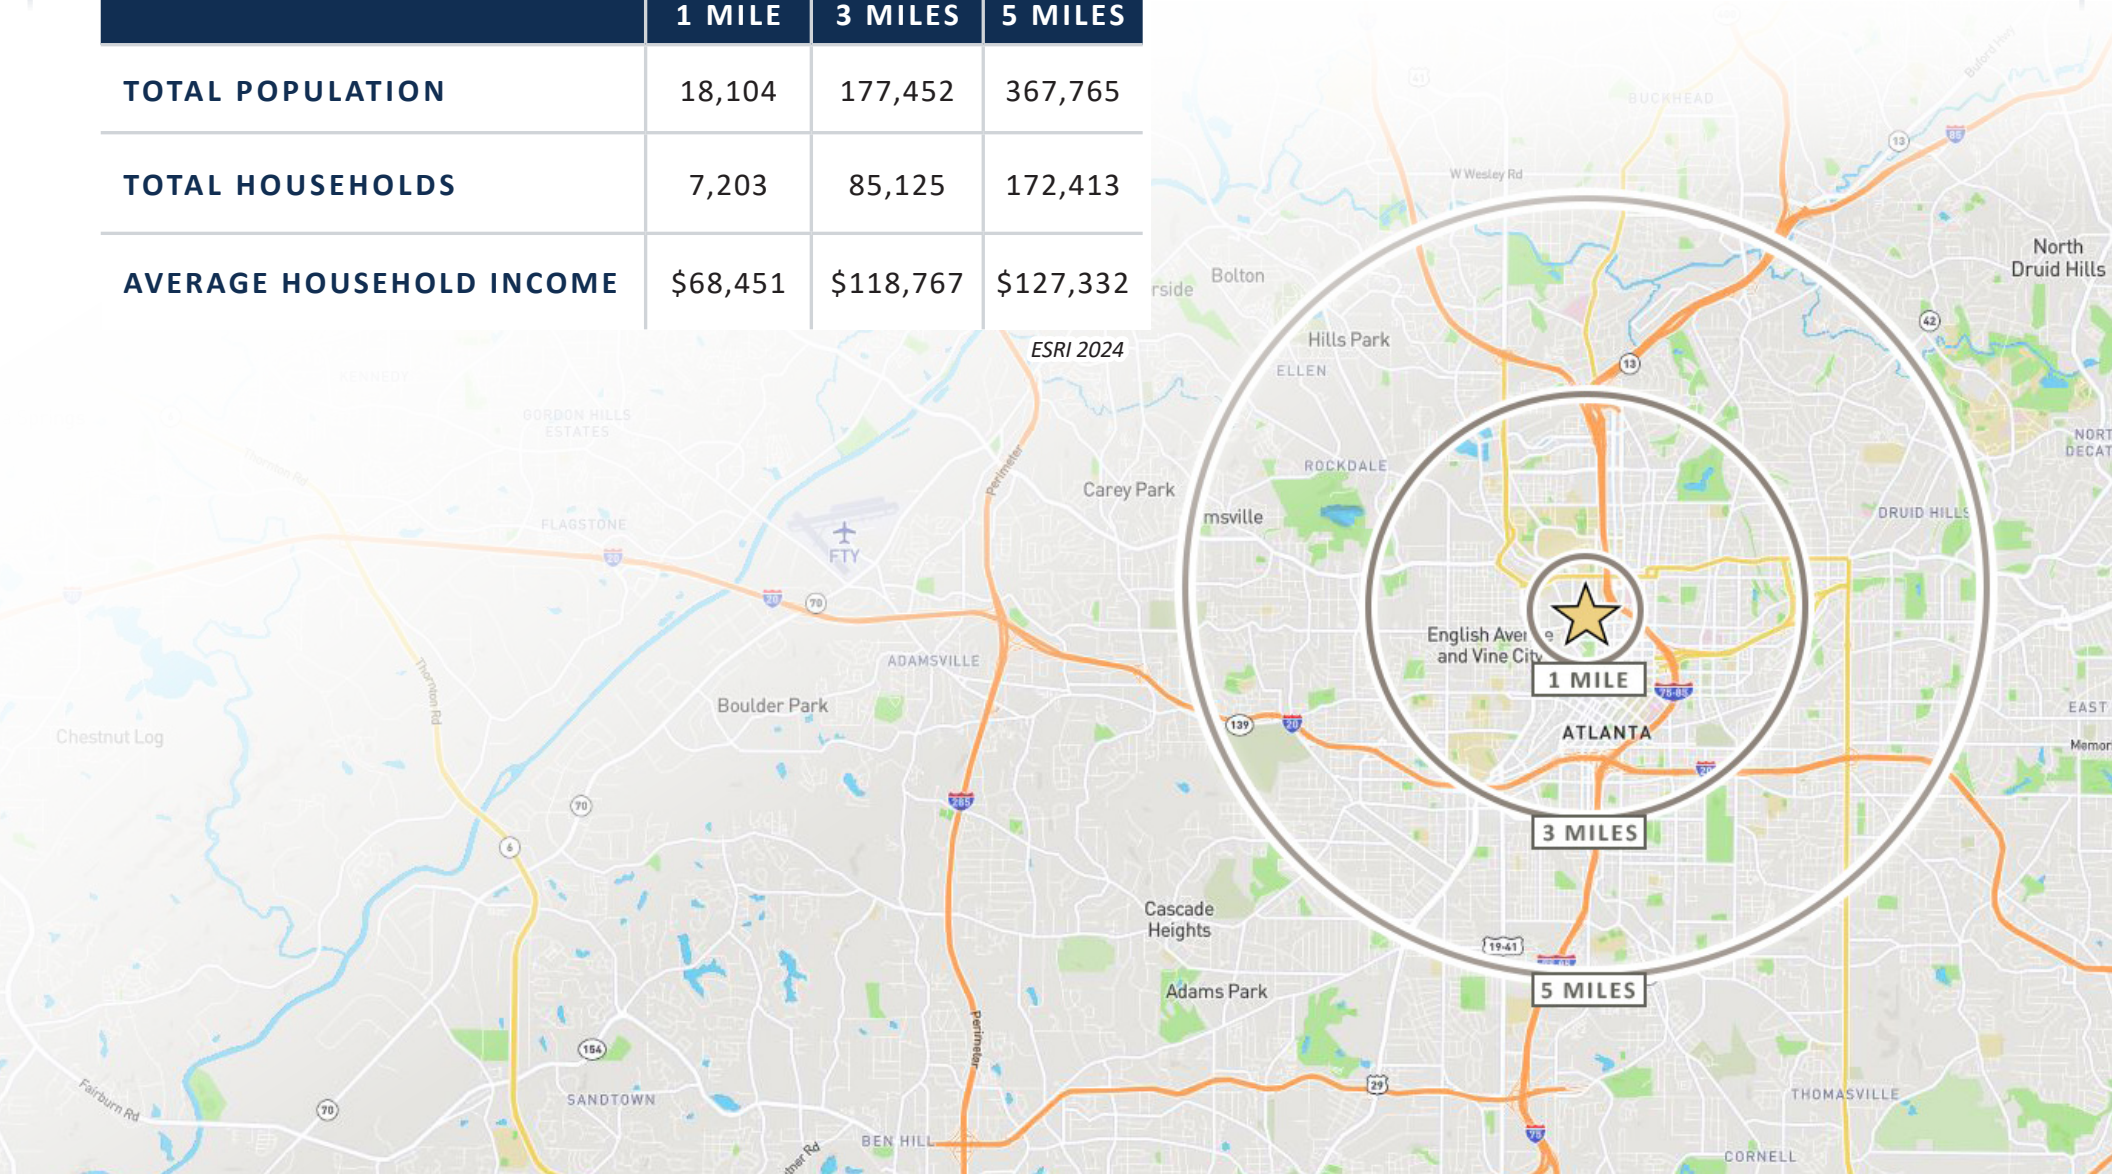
| | 1 MILE | 3 MILES | 5 MILES |
|---|---|---|---|
| TOTAL POPULATION | 18,104 | 177,452 | 367,765 |
| TOTAL HOUSEHOLDS | 7,203 | 85,125 | 172,413 |
| AVERAGE HOUSEHOLD INCOME | $68,451 | $118,767 | $127,332 |

ESRI 2024

BUCKHEAD
W Wesley Rd
North Druid Hills
Bolton
rside
Hills Park
ELLEN
ROCKDALE
Carey Park
msville
NORT DECAT
DRUID HILLS
KENNEDY
GORDON HILLS ESTATES
FLAGSTONE
FTY
Perimeter
English Ave and Vine City
1 MILE
ATLANTA
EAST
Memor
ADAMSVILLE
Boulder Park
Chestnut Log
Thornton Rd
3 MILES
Cascade Heights
Adams Park
5 MILES
SANDTOWN
Fairburn Rd
BEN HILL
Perimeter
THOMASVILLE
CORNELL
13
42
20
70
139
285
6
154
29
75-85
19-41